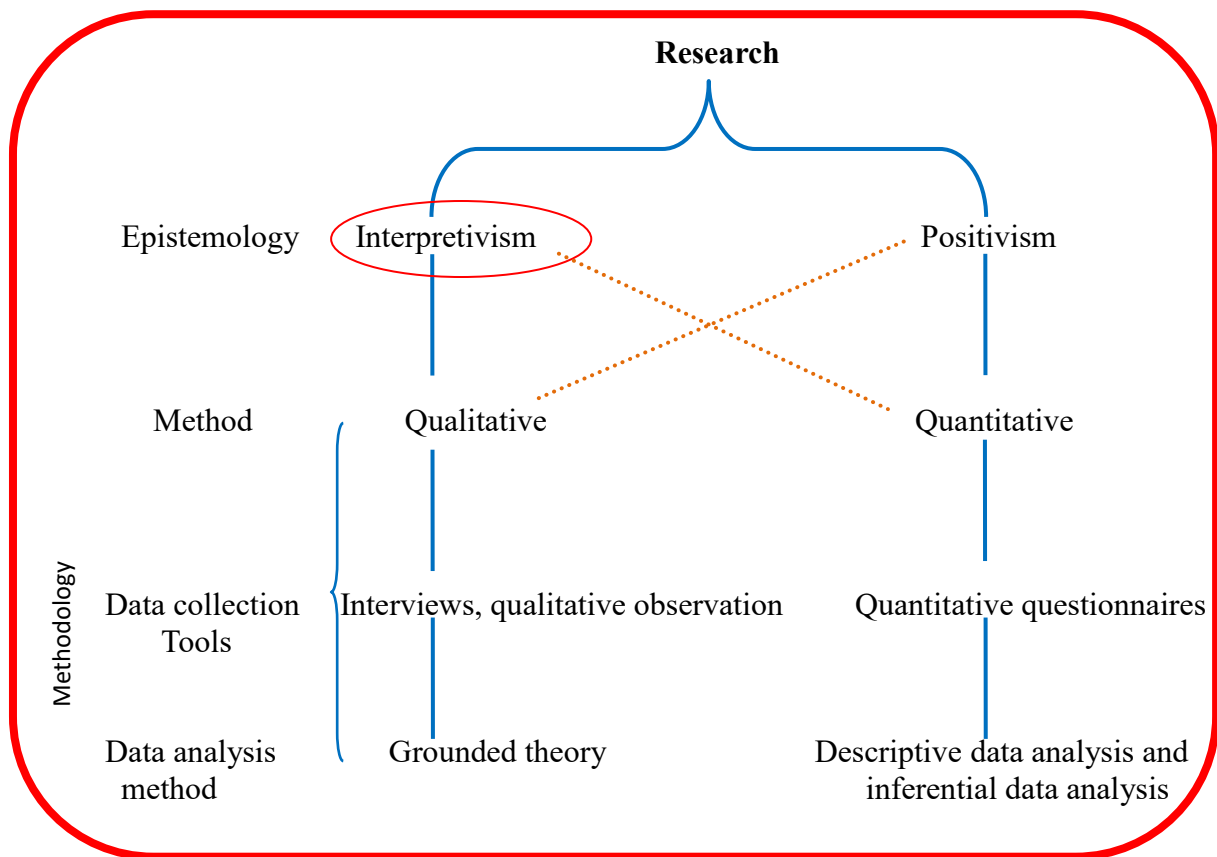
Research

Epistemology Interpretivism Positivism

Method Qualitative Quantitative

Methodology

Data collection Tools Interviews, qualitative observation Quantitative questionnaires

Data analysis method Grounded theory Descriptive data analysis and inferential data analysis